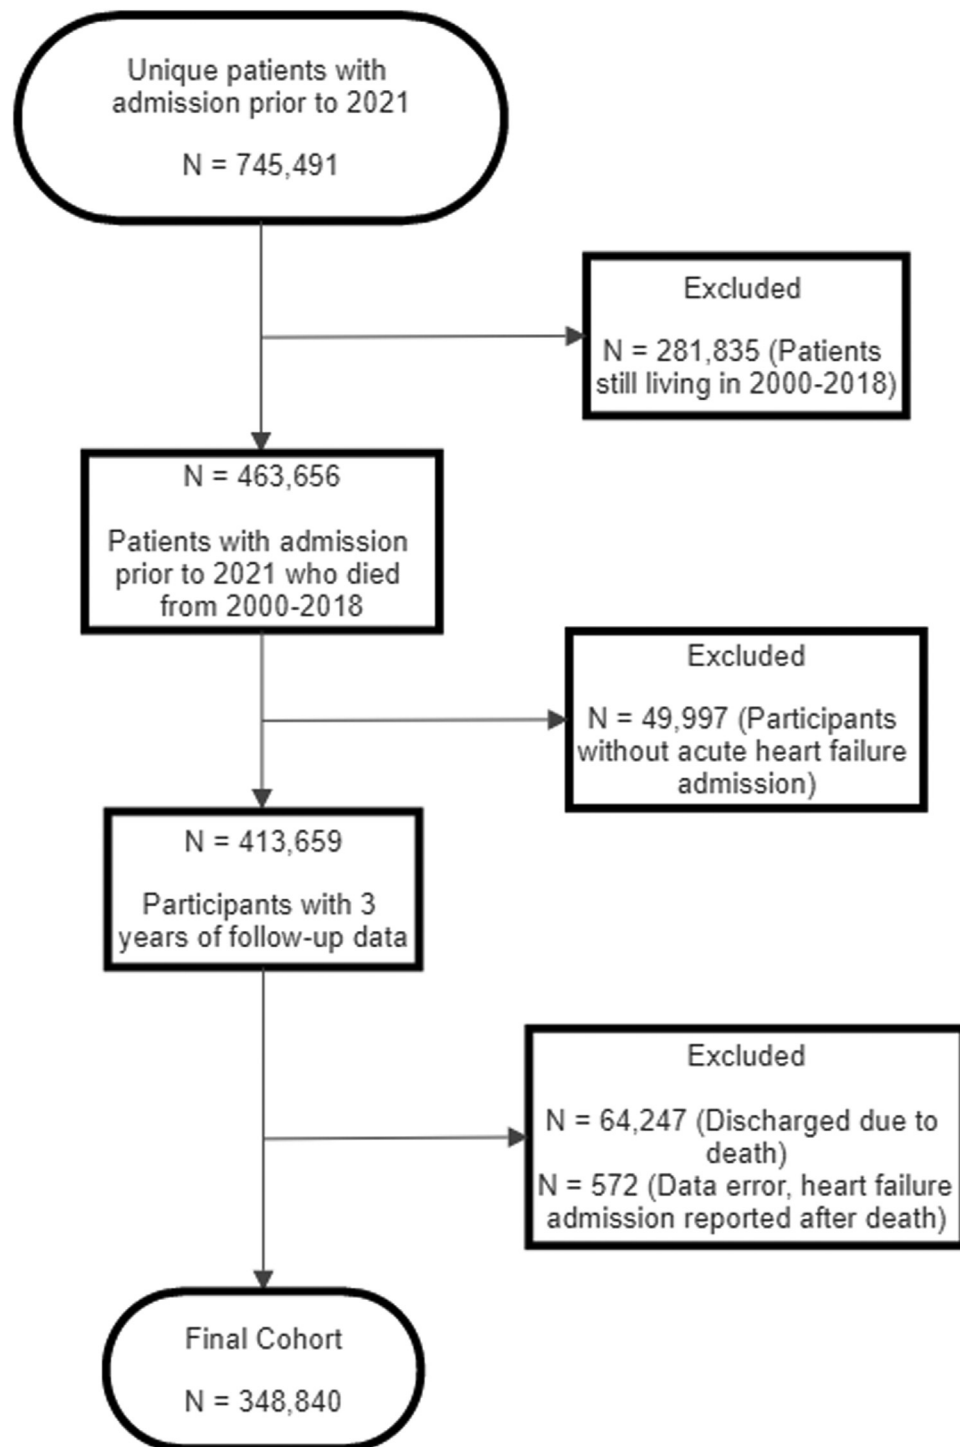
Unique patients with admission prior to 2021

N = 745,491

Excluded

N = 281,835 (Patients still living in 2000-2018)

N = 463,656

Patients with admission prior to 2021 who died from 2000-2018

Excluded

N = 49,997 (Participants without acute heart failure admission)

N = 413,659

Participants with 3 years of follow-up data

Excluded

N = 64,247 (Discharged due to death)
N = 572 (Data error, heart failure admission reported after death)

Final Cohort

N = 348,840